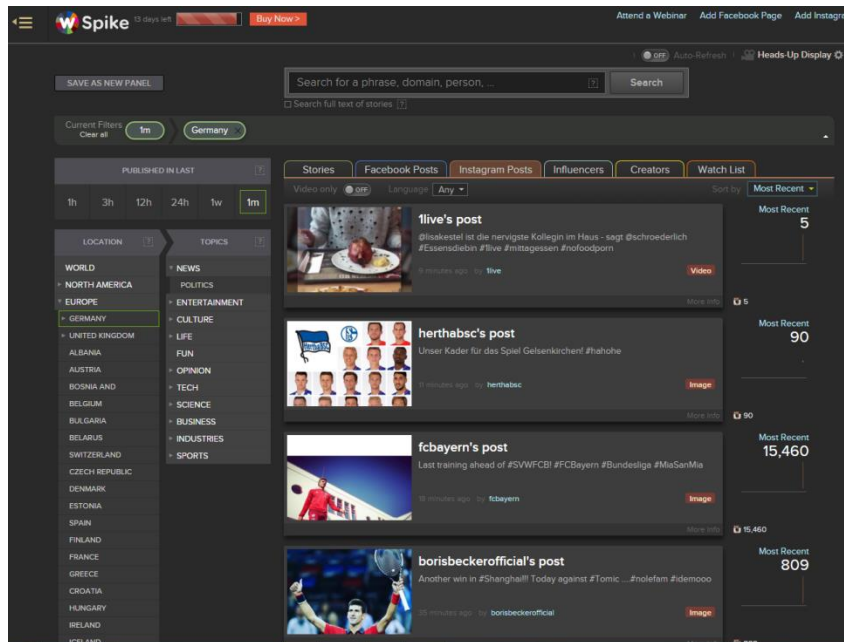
Spike 13 days left Buy Now >

Attend a Webinar Add Facebook Page Add Instagra

OFF Auto-Refresh Heads-Up Display

SAVE AS NEW PANEL

Search for a phrase, domain, person, ... Search

Search full text of stories

Current Filters Clear all 1m Germany

PUBLISHED IN LAST

1h 3h 12h 24h 1w 1m

LOCATION

WORLD
NORTH AMERICA
EUROPE
GERMANY
UNITED KINGDOM
ALBANIA
AUSTRIA
BOSNIA AND
BELGIUM
BULGARIA
BELARUS
SWITZERLAND
CZECH REPUBLIC
DENMARK
ESTONIA
SPAIN
FINLAND
FRANCE
GREECE
CROATIA
HUNGARY
IRELAND

TOPICS

NEWS
POLITICS
ENTERTAINMENT
CULTURE
LIFE
FUN
OPINION
TECH
SCIENCE
BUSINESS
INDUSTRIES
SPORTS

Stories Facebook Posts Instagram Posts Influencers Creators Watch List

Video only OFF Language Any

Sort by Most Recent

1live's post
@lisakestel ist die nervigste Kollegin im Haus - sagt @schroederlich #Essensdiebin #1live #mittagessen #nofoodporn
8 minutes ago by 1live
Video
More info
5
Most Recent
5

herthabsc's post
Unser Kader für das Spiel Gelsenkirchen! #hahohe
11 minutes ago by herthabsc
Image
More info
90
Most Recent
90

fcbayern's post
Last training ahead of #SVWFCB! #FCBayern #Bundesliga #MiaSanMia
18 minutes ago by fcbayern
Image
More info
15,460
Most Recent
15,460

borisbeckerofficial's post
Another win in #Shanghai!! Today against #Tomic ...#nolefam #idemooo
25 minutes ago by borisbeckerofficial
Image
Most Recent
809